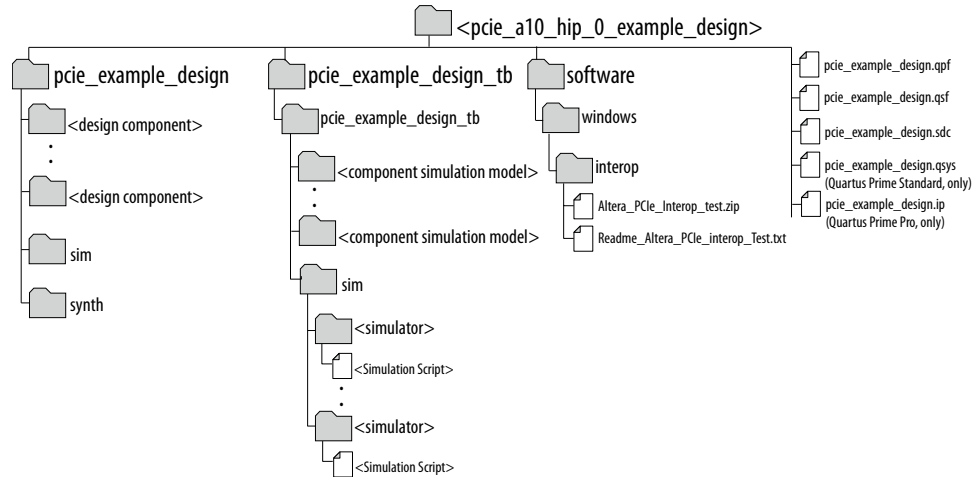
<pcie_a10_hip_0_example_design>

pcie_example_design
<design component>
.
.
<design component>
sim
synth

pcie_example_design_tb
pcie_example_design_tb
<component simulation model>
.
.
<component simulation model>
sim
<simulator>
<Simulation Script>
.
.
<simulator>
<Simulation Script>

software
windows
interop
Altera_PCIe_Interop_test.zip
Readme_Altera_PCIe_interop_Test.txt

pcie_example_design.qpf
pcie_example_design.qsf
pcie_example_design.sdc
pcie_example_design.qsys
(Quartus Prime Standard, only)
pcie_example_design.ip
(Quartus Prime Pro, only)